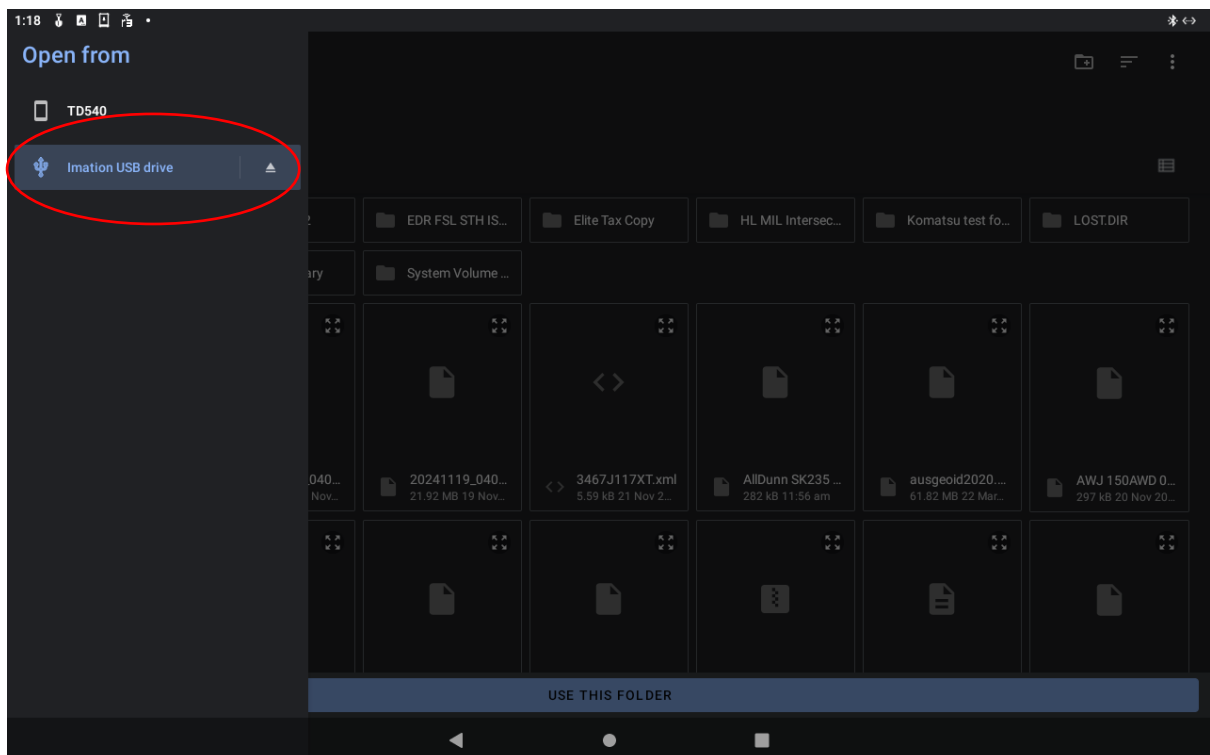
1:18

Open from

TD540

Imation USB drive

2

EDR FSL STH IS...

Elite Tax Copy

HL MIL Intersec...

Komatsu test fo...

LOST.DIR

ary

System Volume ...

040...
Nov...

20241119_040...
21.92 MB 19 Nov...

3467J117XT.xml
5.59 kB 21 Nov 2...

AllDunn SK235 ...
282 kB 11:56 am

ausgeoid2020....
61.82 MB 22 Mar...

AWJ 150AWD 0...
297 kB 20 Nov 20...

USE THIS FOLDER